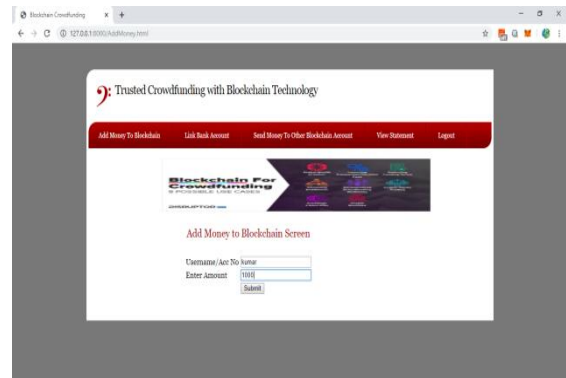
Blockchain Crowdfunding

127.0.0.1:8000/AddMoney.html

Trusted Crowdfunding with Blockchain Technology

Add Money To Blockchain
Link Bank Account
Send Money To Other Blockchain Account
View Statement
Logout

Blockchain For Crowdfunding
5 POSSIBLE USE CASES
DISRUPTOR

Add Money to Blockchain Screen

Username/Acc No kumar
Enter Amount 1000
Submit